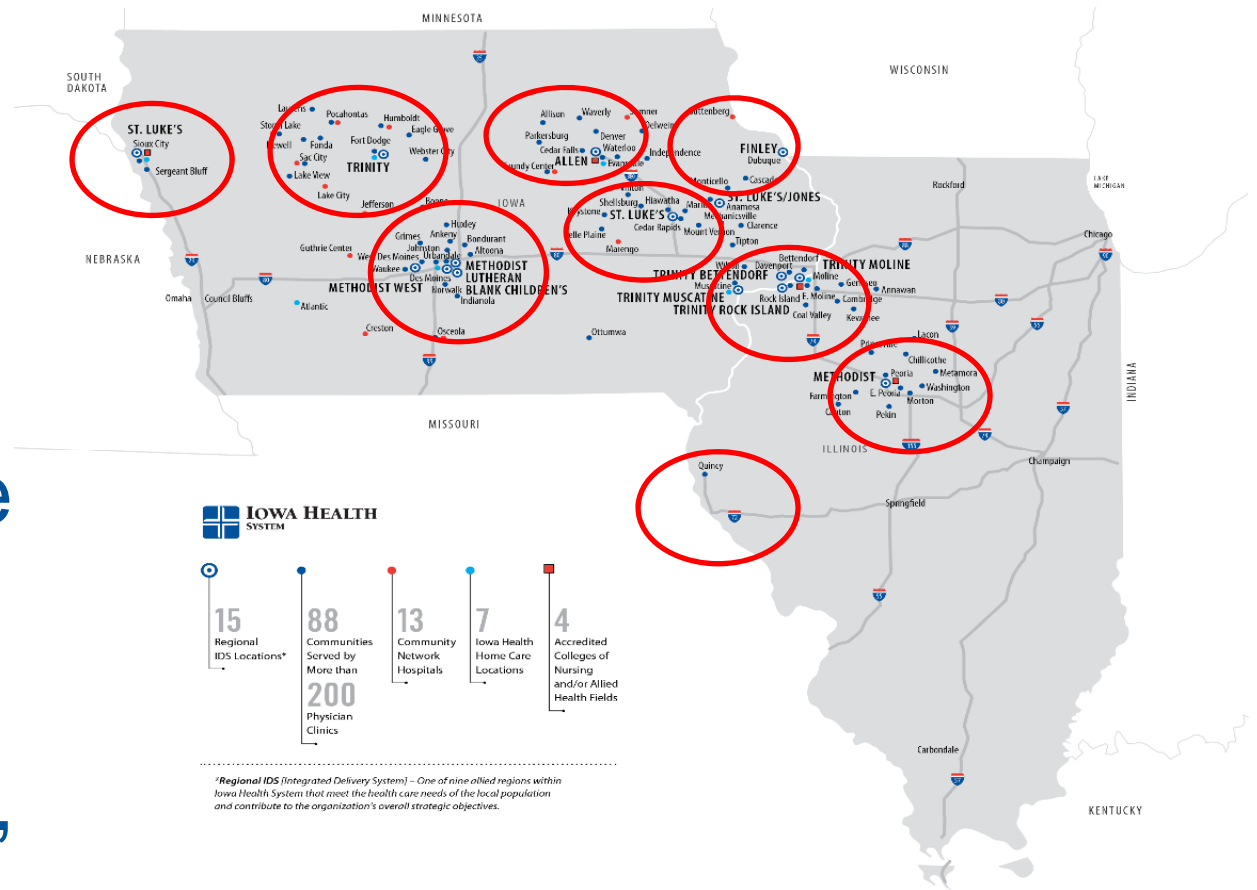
MINNESOTA

SOUTH DAKOTA

WISCONSIN

ST. LUKE'S
Sioux City
Sergeant Bluff

Laurens
Pocahontas
Humboldt
Storm Lake
Eagle Grove
Fort Dodge
Newell
Fonda
Sac City
Webster City
TRINITY
Lake View
Lake City
Jefferson

Allison
Waverly
Sumner
Parkersburg
Denver
Oelwein
Cedar Falls
Waterloo
Grundy Center
ALLEN
Evansdale
Independence

Guttenberg
FINLEY
Dubuque

IOWA

Monticello
Cascade
Vinton
Hiawatha
Shellsburg
Marion
Keystone
ST. LUKE'S
Anamosa
Mechanicsville
Cedar Rapids
Clarence
Belle Plaine
Mount Vernon
Marengo
Tipton
ST. LUKE'S/JONES

Rockford
LAKE MICHIGAN
Chicago

Boone
Huxley
Grimes
Ankeny
Bondurant
Johnston
Urbandale
Altoona
West Des Moines
Waukee
Des Moines
METHODIST
LUTHERAN
BLANK CHILDREN'S
METHODIST WEST
Norwalk
Indianola
Guthrie Center

NEBRASKA

Omaha
Council Bluffs
Atlantic
Creston
Osceola
Ottumwa

Wilton
Bettendorf
Davenport
Muscatine
TRINITY BETTENDORF
TRINITY MOLINE
Moline
Geneseo
Annawan
Rock Island
E. Moline
Cambridge
Coal Valley
Kewanee
TRINITY MUSCATINE
TRINITY ROCK ISLAND

Lacon
Princeville
Chillicothe
Metamora
METHODIST
Peoria
E. Peoria
Washington
Farmington
Morton
Canton
Pekin

MISSOURI

ILLINOIS

INDIANA

Champaign

Quincy

Springfield

IOWA HEALTH SYSTEM

15 Regional IDS Locations*

88 Communities Served by More than 200 Physician Clinics

13 Community Network Hospitals

7 Iowa Health Home Care Locations

4 Accredited Colleges of Nursing and/or Allied Health Fields

*Regional IDS (Integrated Delivery System) – One of nine allied regions within Iowa Health System that meet the health care needs of the local population and contribute to the organization's overall strategic objectives.

Carbondale

KENTUCKY